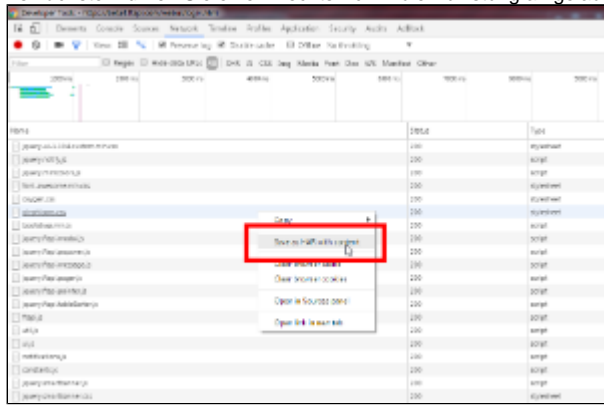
Developer Tools - https://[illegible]

Elements Console Sources Network Timeline Profiles Application Security Audits AdBlock

View Preserve log Disable cache Offline No throttling

Filter Regex Hide data URLs All XHR JS CSS Img Media Font Doc WS Manifest Other

1000 ms 2000 ms 3000 ms 4000 ms 5000 ms 6000 ms 7000 ms 8000 ms 9000 ms

| Name | Status | Type |
|---|---|---|
| jquery.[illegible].css | 200 | stylesheet |
| jquery.min.js | 200 | script |
| jquery-ui.min.js | 200 | script |
| font-awesome.min.css | 200 | stylesheet |
| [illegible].css | 200 | stylesheet |
| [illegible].css | 200 | stylesheet |
| bootstrap.min.js | 200 | script |
| jquery.flexslider.js | 200 | script |
| jquery.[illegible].js | 200 | script |
| jquery.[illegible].js | 200 | script |
| jquery.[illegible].js | 200 | script |
| jquery.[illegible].js | 200 | script |
| jquery.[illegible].js | 200 | script |
| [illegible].js | 200 | script |
| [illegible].js | 200 | script |
| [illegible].js | 200 | script |
| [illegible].js | 200 | script |
| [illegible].js | 200 | script |
| jquery.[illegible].js | 200 | script |
| jquery.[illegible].css | 200 | stylesheet |

Copy

Save as HAR with content

Clear browser cache

Clear browser cookies

Open in Sources panel

Open link in new tab